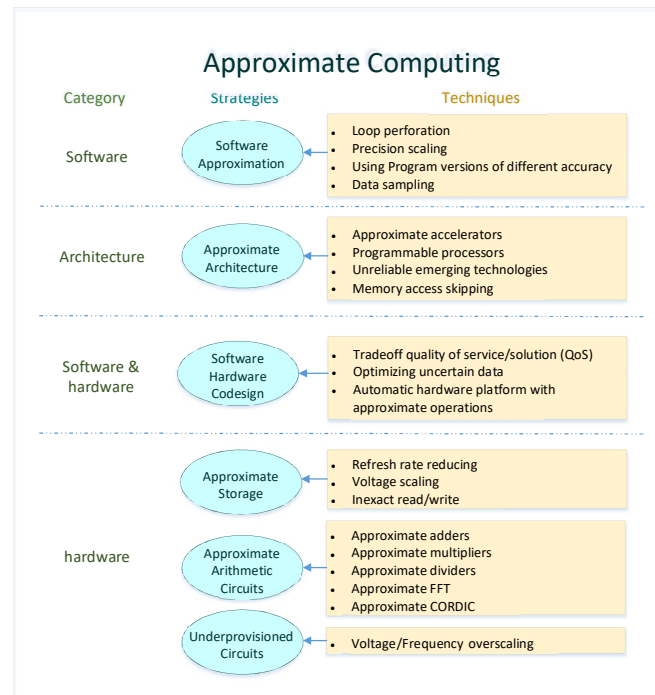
Approximate Computing

Category

Strategies

Techniques

Software

Software Approximation

- Loop perforation
- Precision scaling
- Using Program versions of different accuracy
- Data sampling

Architecture

Approximate Architecture

- Approximate accelerators
- Programmable processors
- Unreliable emerging technologies
- Memory access skipping

Software & hardware

Software Hardware Codesign

- Tradeoff quality of service/solution (QoS)
- Optimizing uncertain data
- Automatic hardware platform with approximate operations

hardware

Approximate Storage

- Refresh rate reducing
- Voltage scaling
- Inexact read/write

Approximate Arithmetic Circuits

- Approximate adders
- Approximate multipliers
- Approximate dividers
- Approximate FFT
- Approximate CORDIC

Underprovisioned Circuits

- Voltage/Frequency overscaling